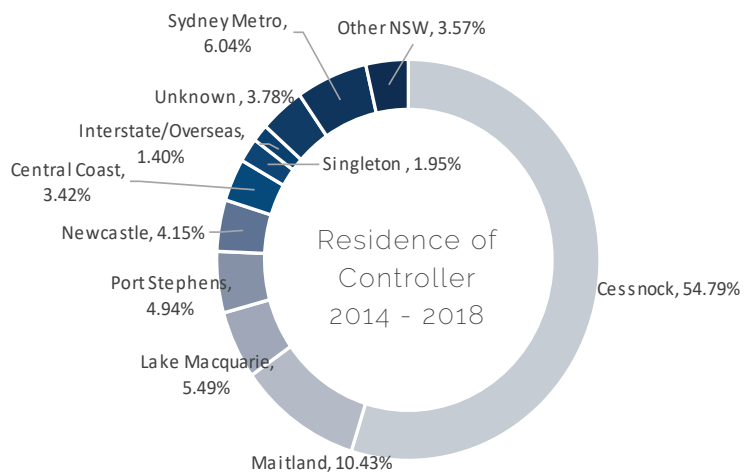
Sydney Metro, 6.04%

Other NSW, 3.57%

Unknown, 3.78%

Interstate/Overseas, 1.40%

Singleton, 1.95%

Central Coast, 3.42%

Newcastle, 4.15%

Residence of Controller 2014 - 2018

Port Stephens, 4.94%

Cessnock, 54.79%

Lake Macquarie, 5.49%

Maitland, 10.43%